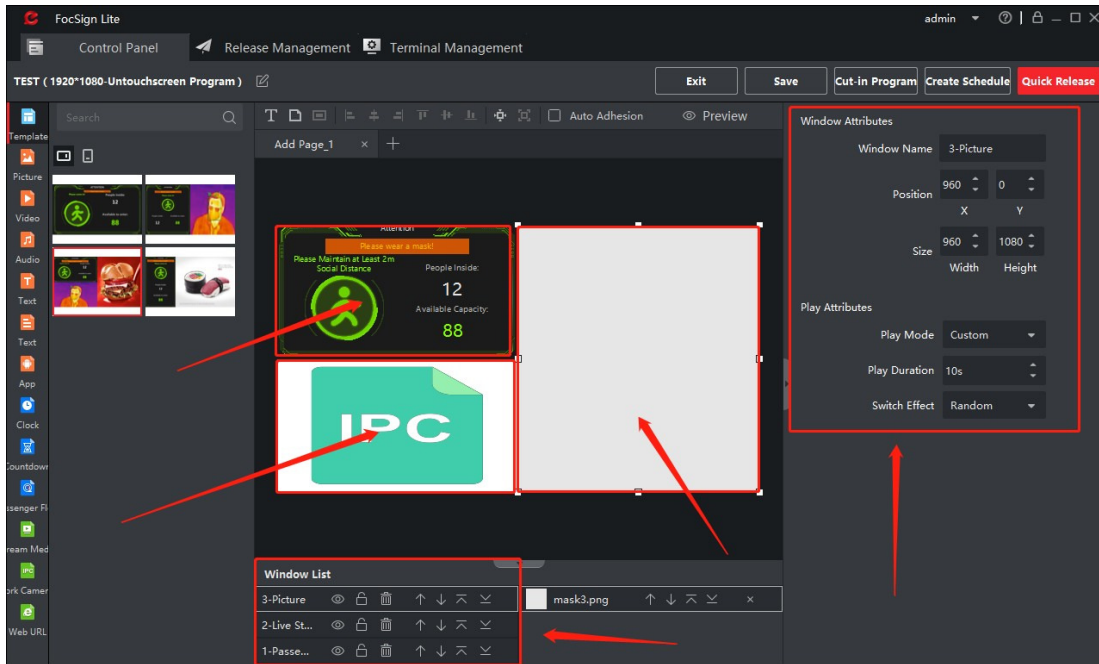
FocSign Lite

admin

Control Panel

Release Management

Terminal Management

TEST ( 1920*1080-Untouchscreen Program )

Exit

Save

Cut-in Program

Create Schedule

Quick Release

Template

Picture

Video

Audio

Text

Text

App

Clock

Countdow

ssenger Fl

ream Med

ork Camer

Web URL

Search

Auto Adhesion

Preview

Add Page_1

Attention

Please wear a mask!

Please Maintain at Least 2m Social Distance

People Inside:

12

Available Capacity:

88

IPC

Window List

3-Picture

2-Live St...

1-Passe...

mask3.png

Window Attributes

Window Name

3-Picture

Position

960

0

X

Y

Size

960

1080

Width

Height

Play Attributes

Play Mode

Custom

Play Duration

10s

Switch Effect

Random